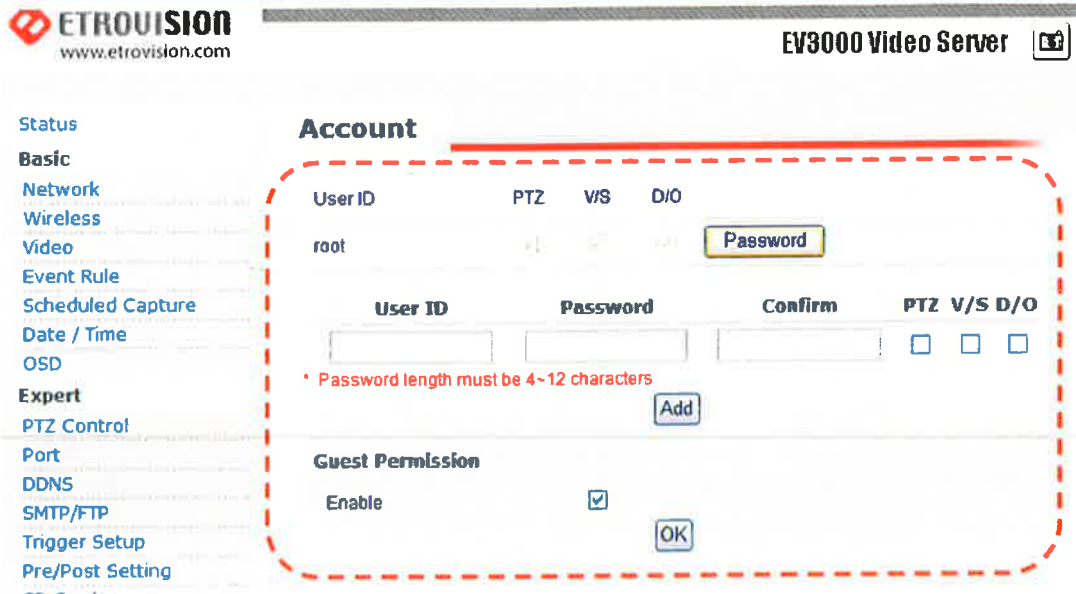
ETROUISION
www.etrovision.com

EV3000 Video Server

Status
Basic
Network
Wireless
Video
Event Rule
Scheduled Capture
Date / Time
OSD
Expert
PTZ Control
Port
DDNS
SMTP/FTP
Trigger Setup
Pre/Post Setting

Account

| User ID | PTZ | V/S | D/O | |
|---|---|---|---|---|
| root | | | | Password |

| User ID | Password | Confirm | PTZ | V/S | D/O |
|---|---|---|---|---|---|
| | | | ☐ | ☐ | ☐ |

* Password length must be 4~12 characters

Add

Guest Permission

Enable ☑

OK